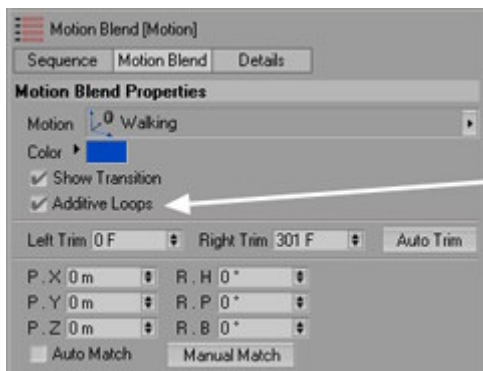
Motion Blend [Motion]

Sequence | Motion Blend | Details

Motion Blend Properties

Motion 0 Walking

Color

Show Transition

Additive Loops

Left Trim 0 F
Right Trim 301 F
Auto Trim

P . X 0 m
R . H 0 °
P . Y 0 m
R . P 0 °
P . Z 0 m
R . B 0 °

Auto Match
Manual Match